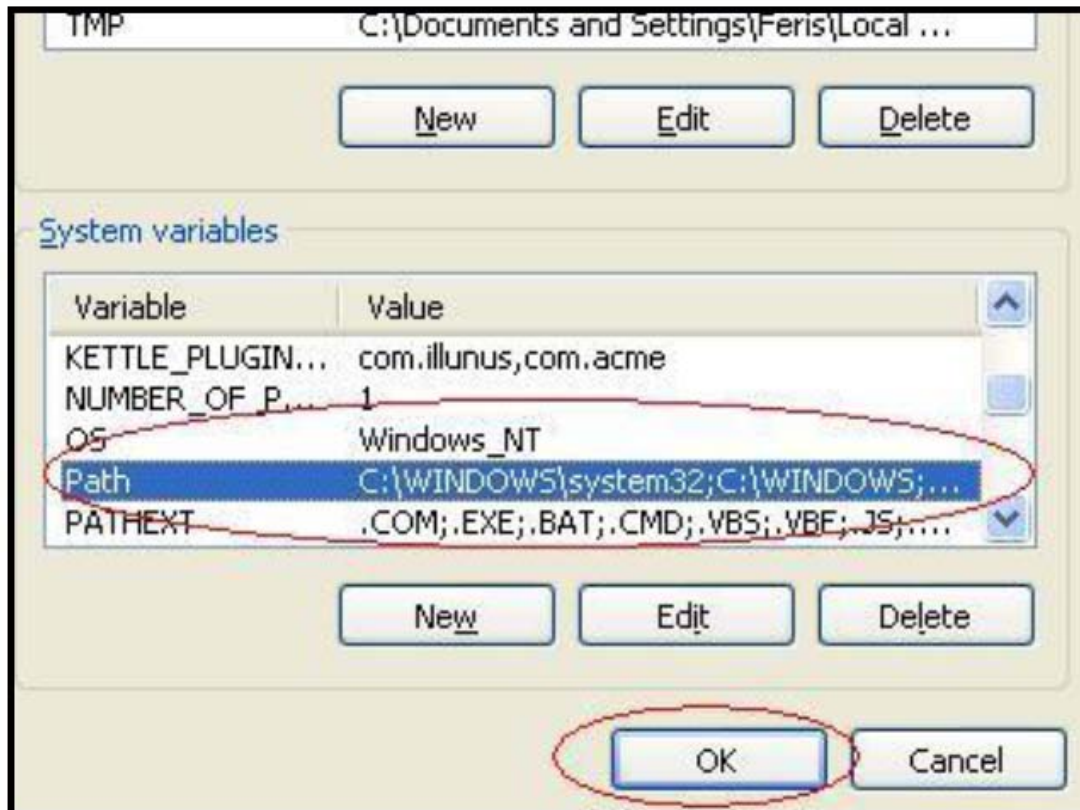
TMP C:\Documents and Settings\Feris\Local ...

New Edit Delete

System variables

| Variable | Value |
|---|---|
| KETTLE_PLUGIN... | com.illunus,com.acme |
| NUMBER_OF_P,... | 1 |
| OS | Windows_NT |
| Path | C:\WINDOWS\system32;C:\WINDOWS;... |
| PATHEXT | .COM;.EXE;.BAT;.CMD;.VBS;.VBE;.JS;.... |

New Edit Delete

OK Cancel